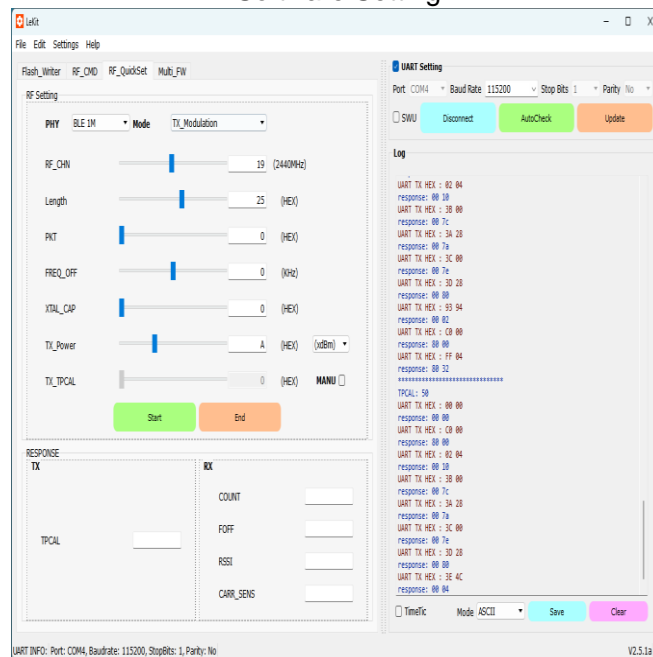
Software Setting

LeKit

File Edit Settings Help

Flash_Writer RF_CMD RF_QuickSet Multi_FW

RF Setting

PHY BLE 1M Mode TX_Modulation

RF_CHN 19 (2440MHz)

Length 25 (HEX)

PKT 0 (HEX)

FREQ_OFF 0 (KHz)

XTAL_CAP 0 (HEX)

TX_Power A (HEX) (xdBm)

TX_TPCAL 0 (HEX) MANU

Start End

RESPONSE

TX

TPCAL

RX

COUNT

FOFF

RSSI

CARR_SENS

UART Setting

Port COM4 Baud Rate 115200 Stop Bits 1 Parity No

SWU Disconnect AutoCheck Update

Log

UART TX HEX : 02 04
response: 00 10
UART TX HEX : 3B 00
response: 00 7c
UART TX HEX : 3A 28
response: 00 7a
UART TX HEX : 3C 00
response: 00 7e
UART TX HEX : 3D 28
response: 00 80
UART TX HEX : 93 94
response: 00 02
UART TX HEX : C0 00
response: 80 00
UART TX HEX : FF 04
response: 80 32
******************************
TPCAL: 50
UART TX HEX : 00 00
response: 00 00
UART TX HEX : C0 00
response: 80 00
UART TX HEX : 02 04
response: 00 10
UART TX HEX : 3B 00
response: 00 7c
UART TX HEX : 3A 28
response: 00 7a
UART TX HEX : 3C 00
response: 00 7e
UART TX HEX : 3D 28
response: 00 80
UART TX HEX : 3E 4C
response: 00 04

TimeTic Mode ASCII Save Clear

UART INFO: Port: COM4, Baudrate: 115200, StopBits: 1, Parity: No

V2.5.1a